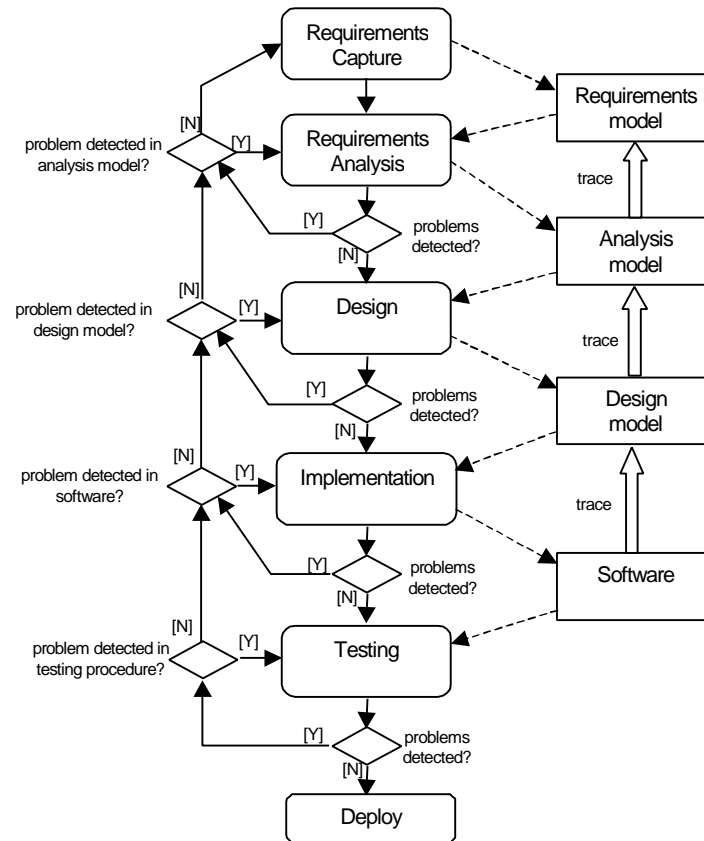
Requirements Capture

Requirements model

[N]

problem detected in analysis model?

[Y]

Requirements Analysis

trace

[Y]

problems detected?

[N]

Analysis model

[N]

problem detected in design model?

[Y]

Design

trace

[Y]

problems detected?

[N]

Design model

[N]

problem detected in software?

[Y]

Implementation

trace

[Y]

problems detected?

[N]

Software

[N]

problem detected in testing procedure?

[Y]

Testing

[Y]

problems detected?

[N]

Deploy